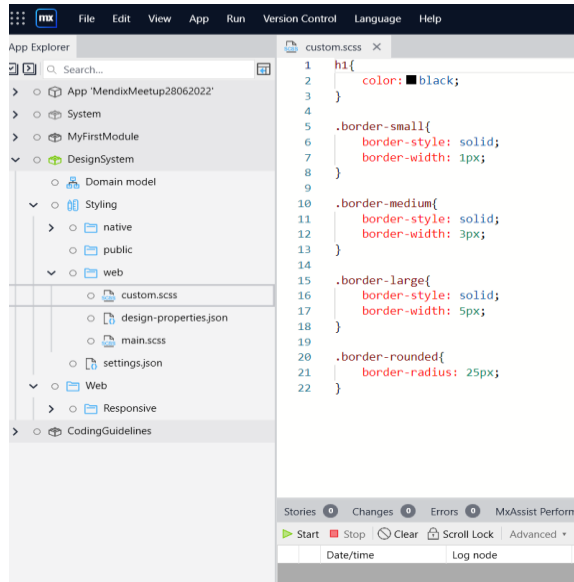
mx File Edit View App Run Version Control Language Help

App Explorer

Search...

App 'MendixMeetup28062022'
System
MyFirstModule
DesignSystem
Domain model
Styling
native
public
web
custom.scss
design-properties.json
main.scss
settings.json
Web
Responsive
CodingGuidelines

custom.scss ×

```
1  h1{
2      color: black;
3  }
4
5  .border-small{
6      border-style: solid;
7      border-width: 1px;
8  }
9
10 .border-medium{
11     border-style: solid;
12     border-width: 3px;
13 }
14
15 .border-large{
16     border-style: solid;
17     border-width: 5px;
18 }
19
20 .border-rounded{
21     border-radius: 25px;
22 }
```

Stories 0 Changes 0 Errors 0 MxAssist Perform

Start Stop Clear Scroll Lock Advanced

| Date/time | Log node |
|---|---|